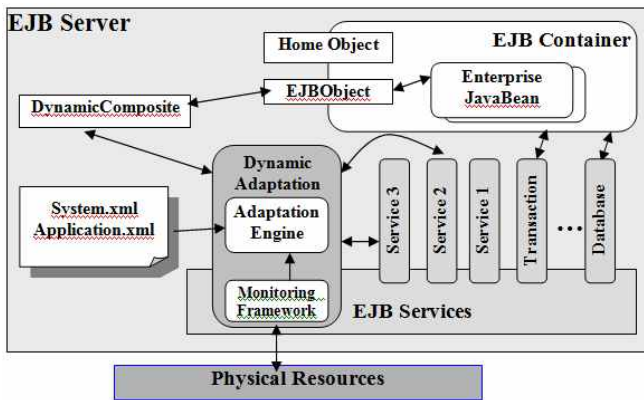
EJB Server

Home Object

EJB Container

EJBObject

Enterprise JavaBean

DynamicComposite

Dynamic Adaptation

System.xml
Application.xml

Adaptation Engine

Service 3

Service 2

Service 1

Transaction

...

Database

Monitoring Framework

EJB Services

Physical Resources